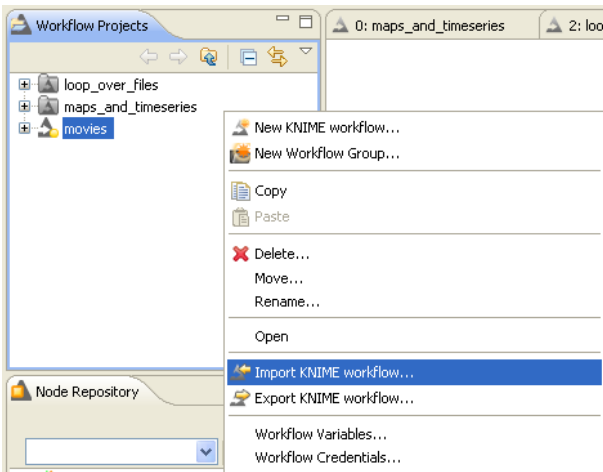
Workflow Projects

0: maps_and_timeseries

2: loo

loop_over_files
maps_and_timeseries
movies

New KNIME workflow...
New Workflow Group...
Copy
Paste
Delete...
Move...
Rename...
Open
Import KNIME workflow...
Export KNIME workflow...
Workflow Variables...
Workflow Credentials...

Node Repository